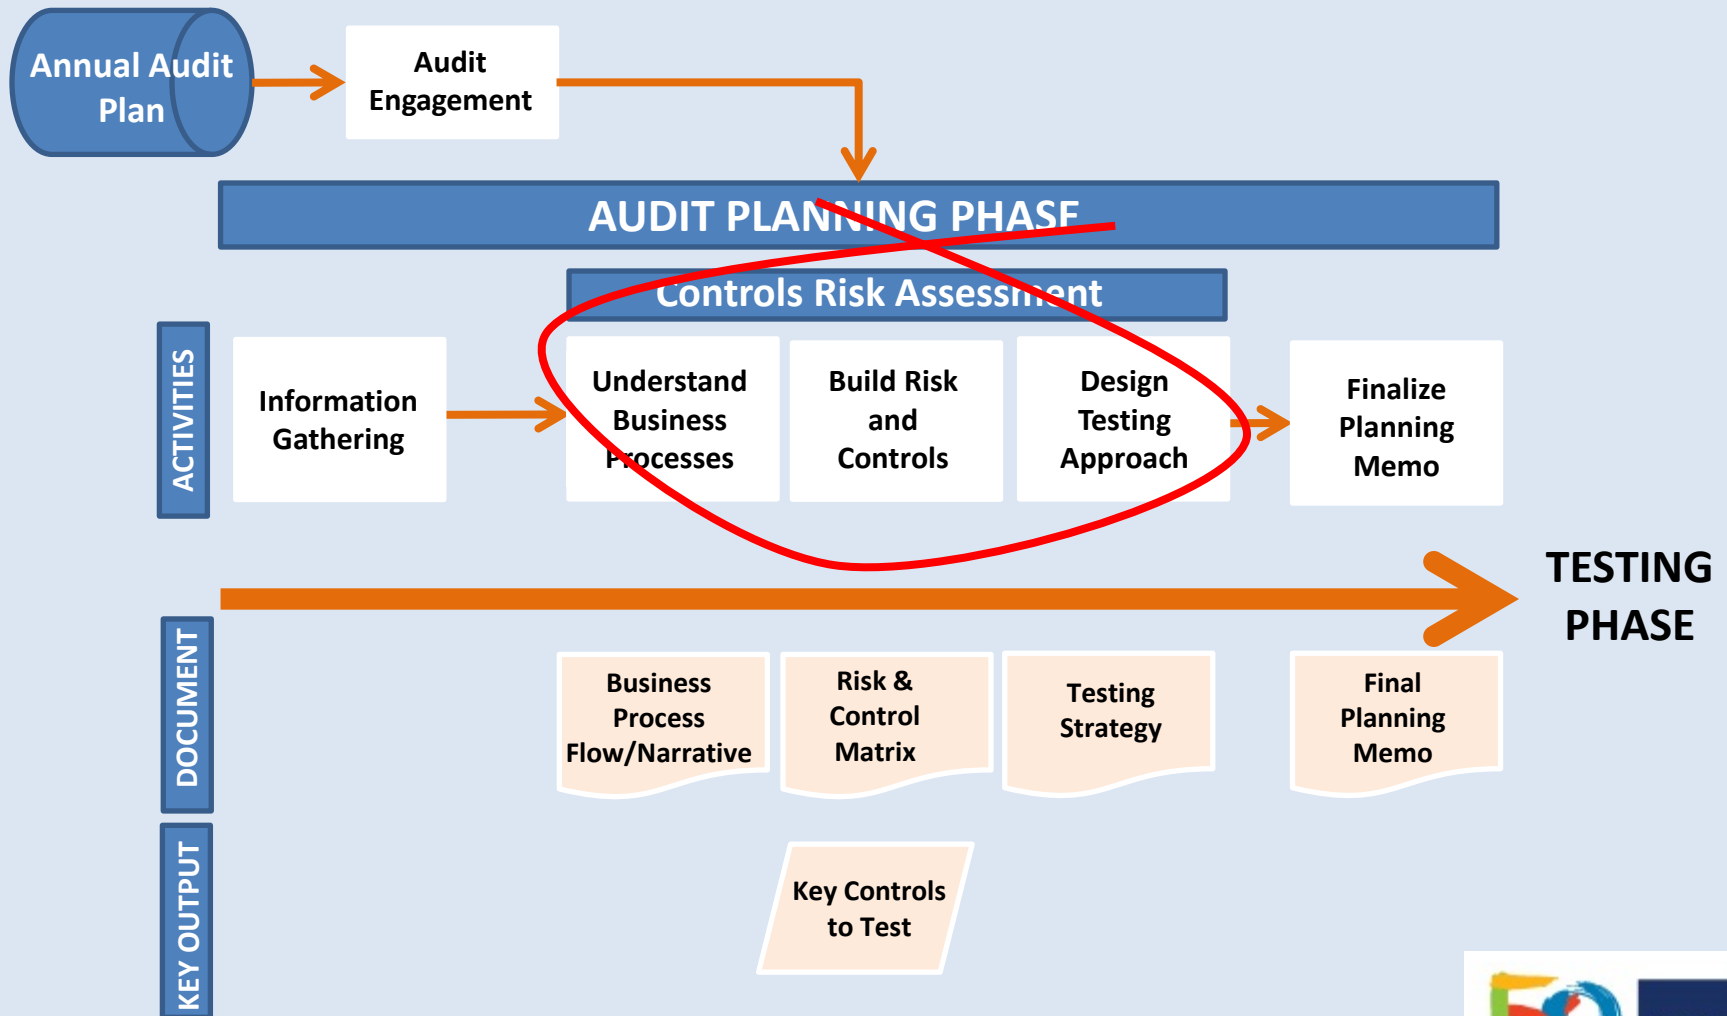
Annual Audit Plan

Audit Engagement

AUDIT PLANNING PHASE

Controls Risk Assessment

ACTIVITIES

Information Gathering

Understand Business Processes

Build Risk and Controls

Design Testing Approach

Finalize Planning Memo

TESTING PHASE

DOCUMENT

Business Process Flow/Narrative

Risk & Control Matrix

Testing Strategy

Final Planning Memo

KEY OUTPUT

Key Controls to Test